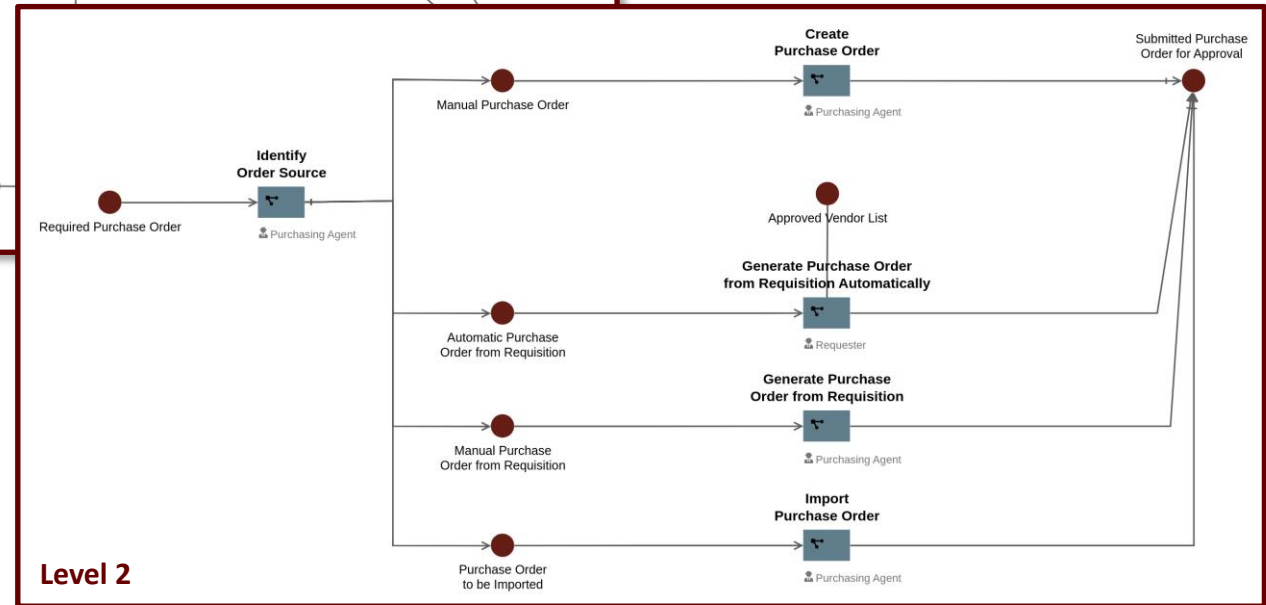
Create Purchase Order

Submitted Purchase Order for Approval

Manual Purchase Order

Purchasing Agent

Identify Order Source

Required Purchase Order

Purchasing Agent

Approved Vendor List

Generate Purchase Order from Requisition Automatically

Automatic Purchase Order from Requisition

Requester

Generate Purchase Order from Requisition

Manual Purchase Order from Requisition

Purchasing Agent

Import Purchase Order

Purchase Order to be Imported

Purchasing Agent

Level 2